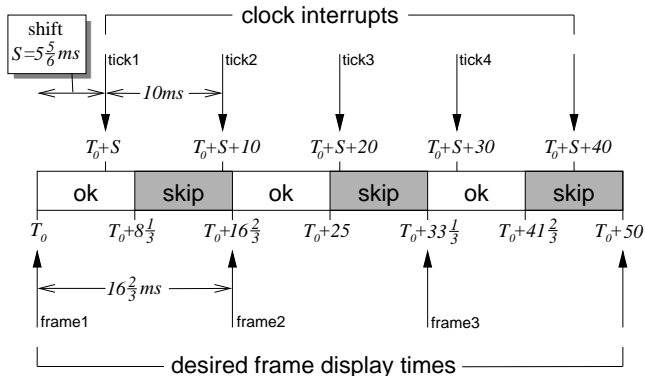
shift
$S=5\frac{5}{6}ms$

clock interrupts

tick1

tick2

tick3

tick4

$10ms$

$T_0+S$

$T_0+S+10$

$T_0+S+20$

$T_0+S+30$

$T_0+S+40$

ok

skip

ok

skip

ok

skip

$T_0$

$T_0+8\frac{1}{3}$

$T_0+16\frac{2}{3}$

$T_0+25$

$T_0+33\frac{1}{3}$

$T_0+41\frac{2}{3}$

$T_0+50$

$16\frac{2}{3}ms$

frame1

frame2

frame3

desired frame display times